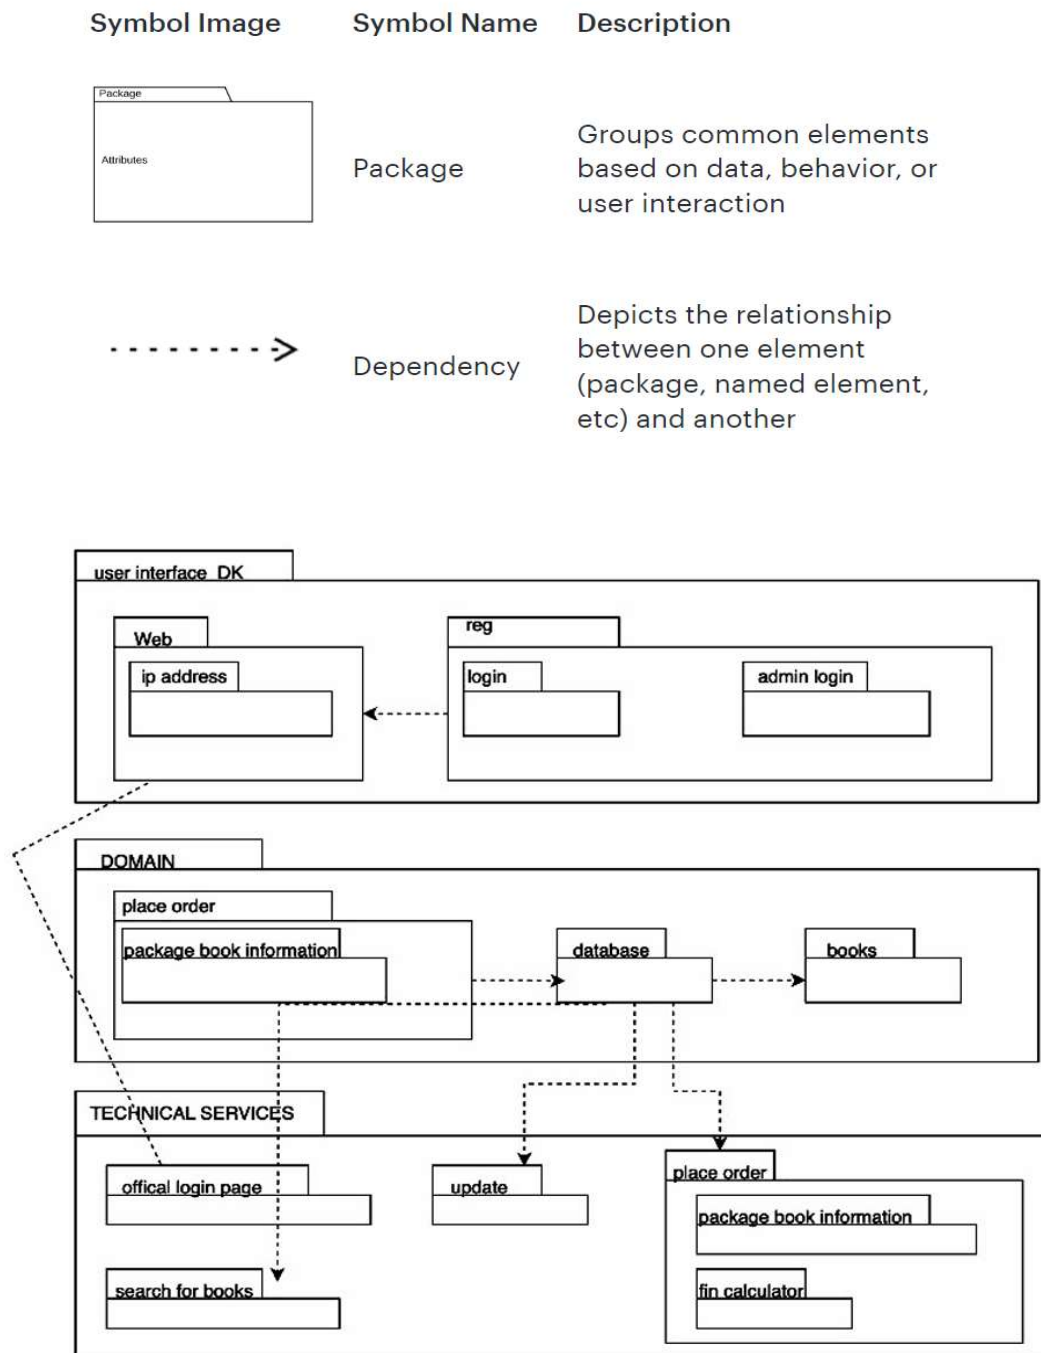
| Symbol Image | Symbol Name | Description |
|---|---|---|
| Package Attributes | Package | Groups common elements based on data, behavior, or user interaction |
|  | Dependency | Depicts the relationship between one element (package, named element, etc) and another |

user interface DK

Web

ip address

reg

login

admin login

DOMAIN

place order

package book information

database

books

TECHNICAL SERVICES

offical login page

update

place order

package book information

fin calculator

search for books